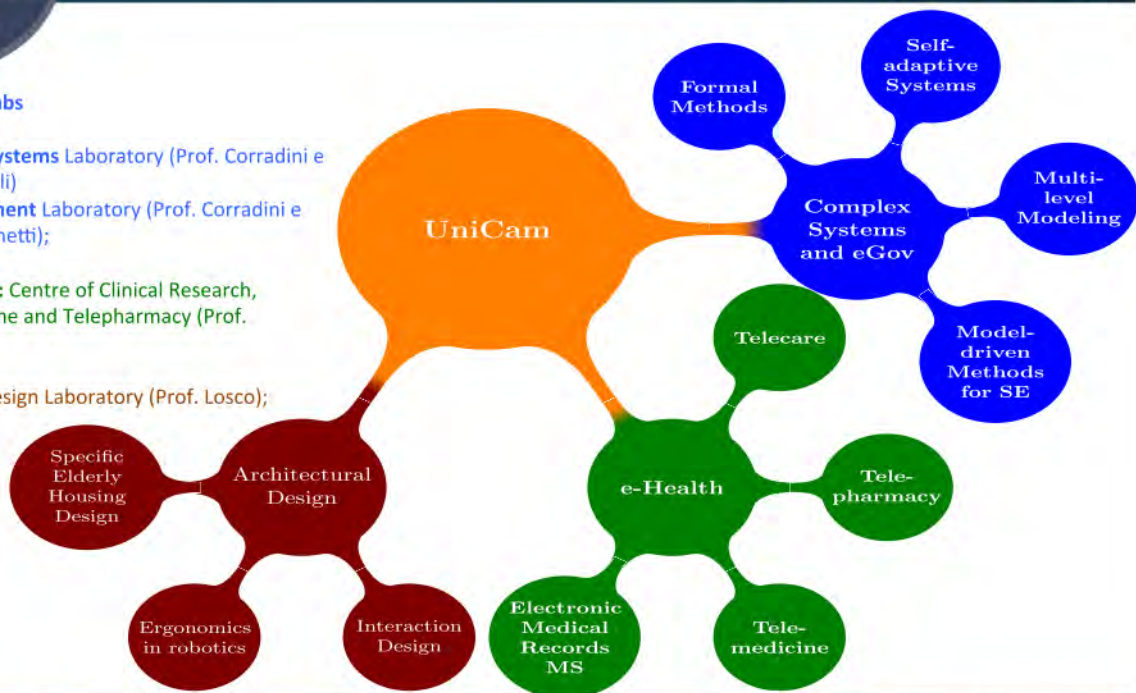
abs

ystems Laboratory (Prof. Corradini e li)
ment Laboratory (Prof. Corradini e etti);

: Centre of Clinical Research, ne and Telepharmacy (Prof.

esign Laboratory (Prof. Losco);

UniCam

Complex Systems and eGov

Formal Methods

Self-adaptive Systems

Multi-level Modeling

Model-driven Methods for SE

e-Health

Telecare

Tele-pharmacy

Tele-medicine

Electronic Medical Records MS

Architectural Design

Specific Elderly Housing Design

Ergonomics in robotics

Interaction Design